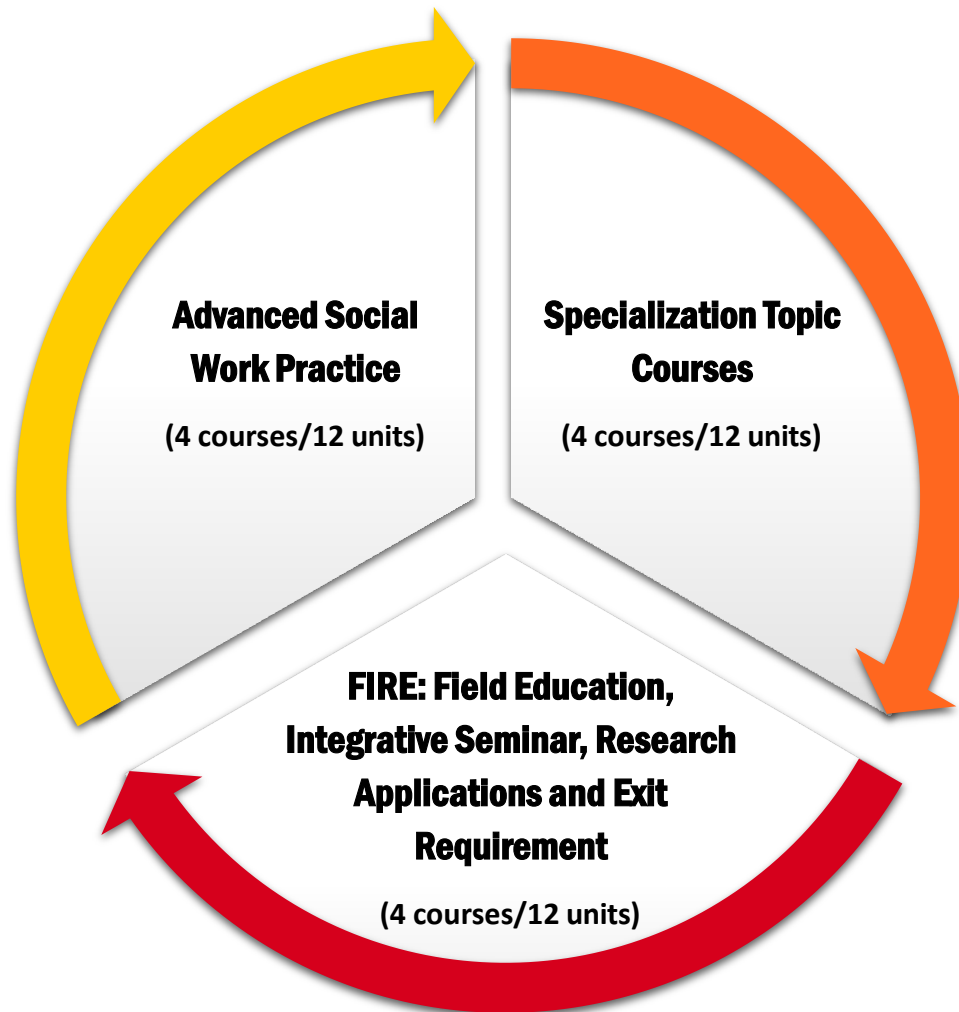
Advanced Social Work Practice

(4 courses/12 units)

Specialization Topic Courses

(4 courses/12 units)

FIRE: Field Education, Integrative Seminar, Research Applications and Exit Requirement

(4 courses/12 units)